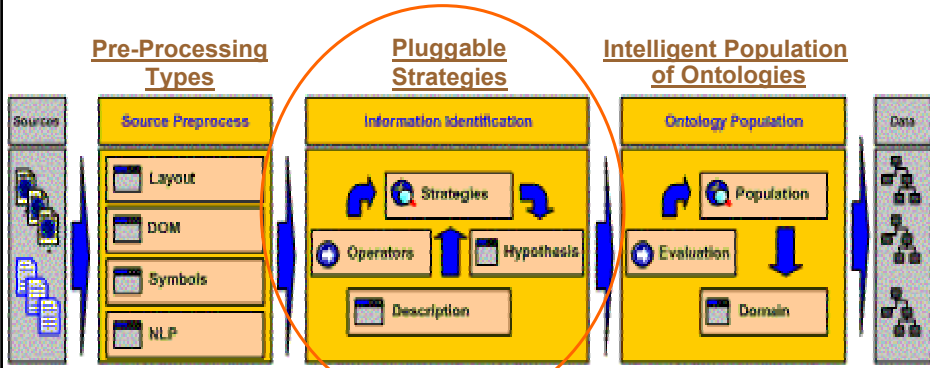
Pre-Processing Types

Pluggable Strategies

Intelligent Population of Ontologies

Sources

Source Preprocess

Layout

DOM

Symbols

NLP

Information Identification

Strategies

Operators

Hypothesis

Description

Ontology Population

Population

Evaluation

Domain

Data